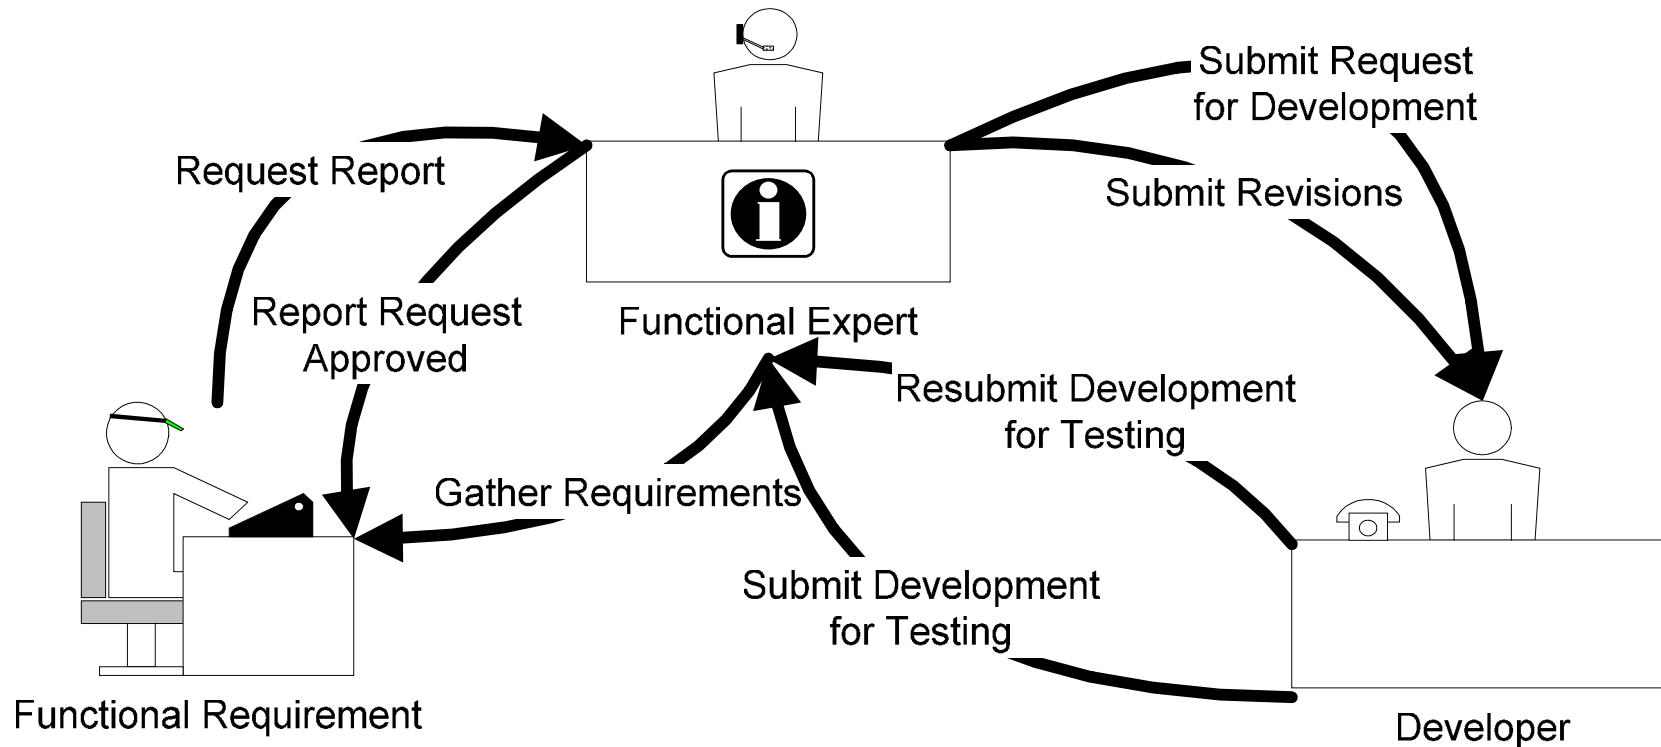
Submit Request for Development

Request Report

Submit Revisions

Report Request Approved

Functional Expert

Resubmit Development for Testing

Gather Requirements

Submit Development for Testing

Functional Requirement

Developer